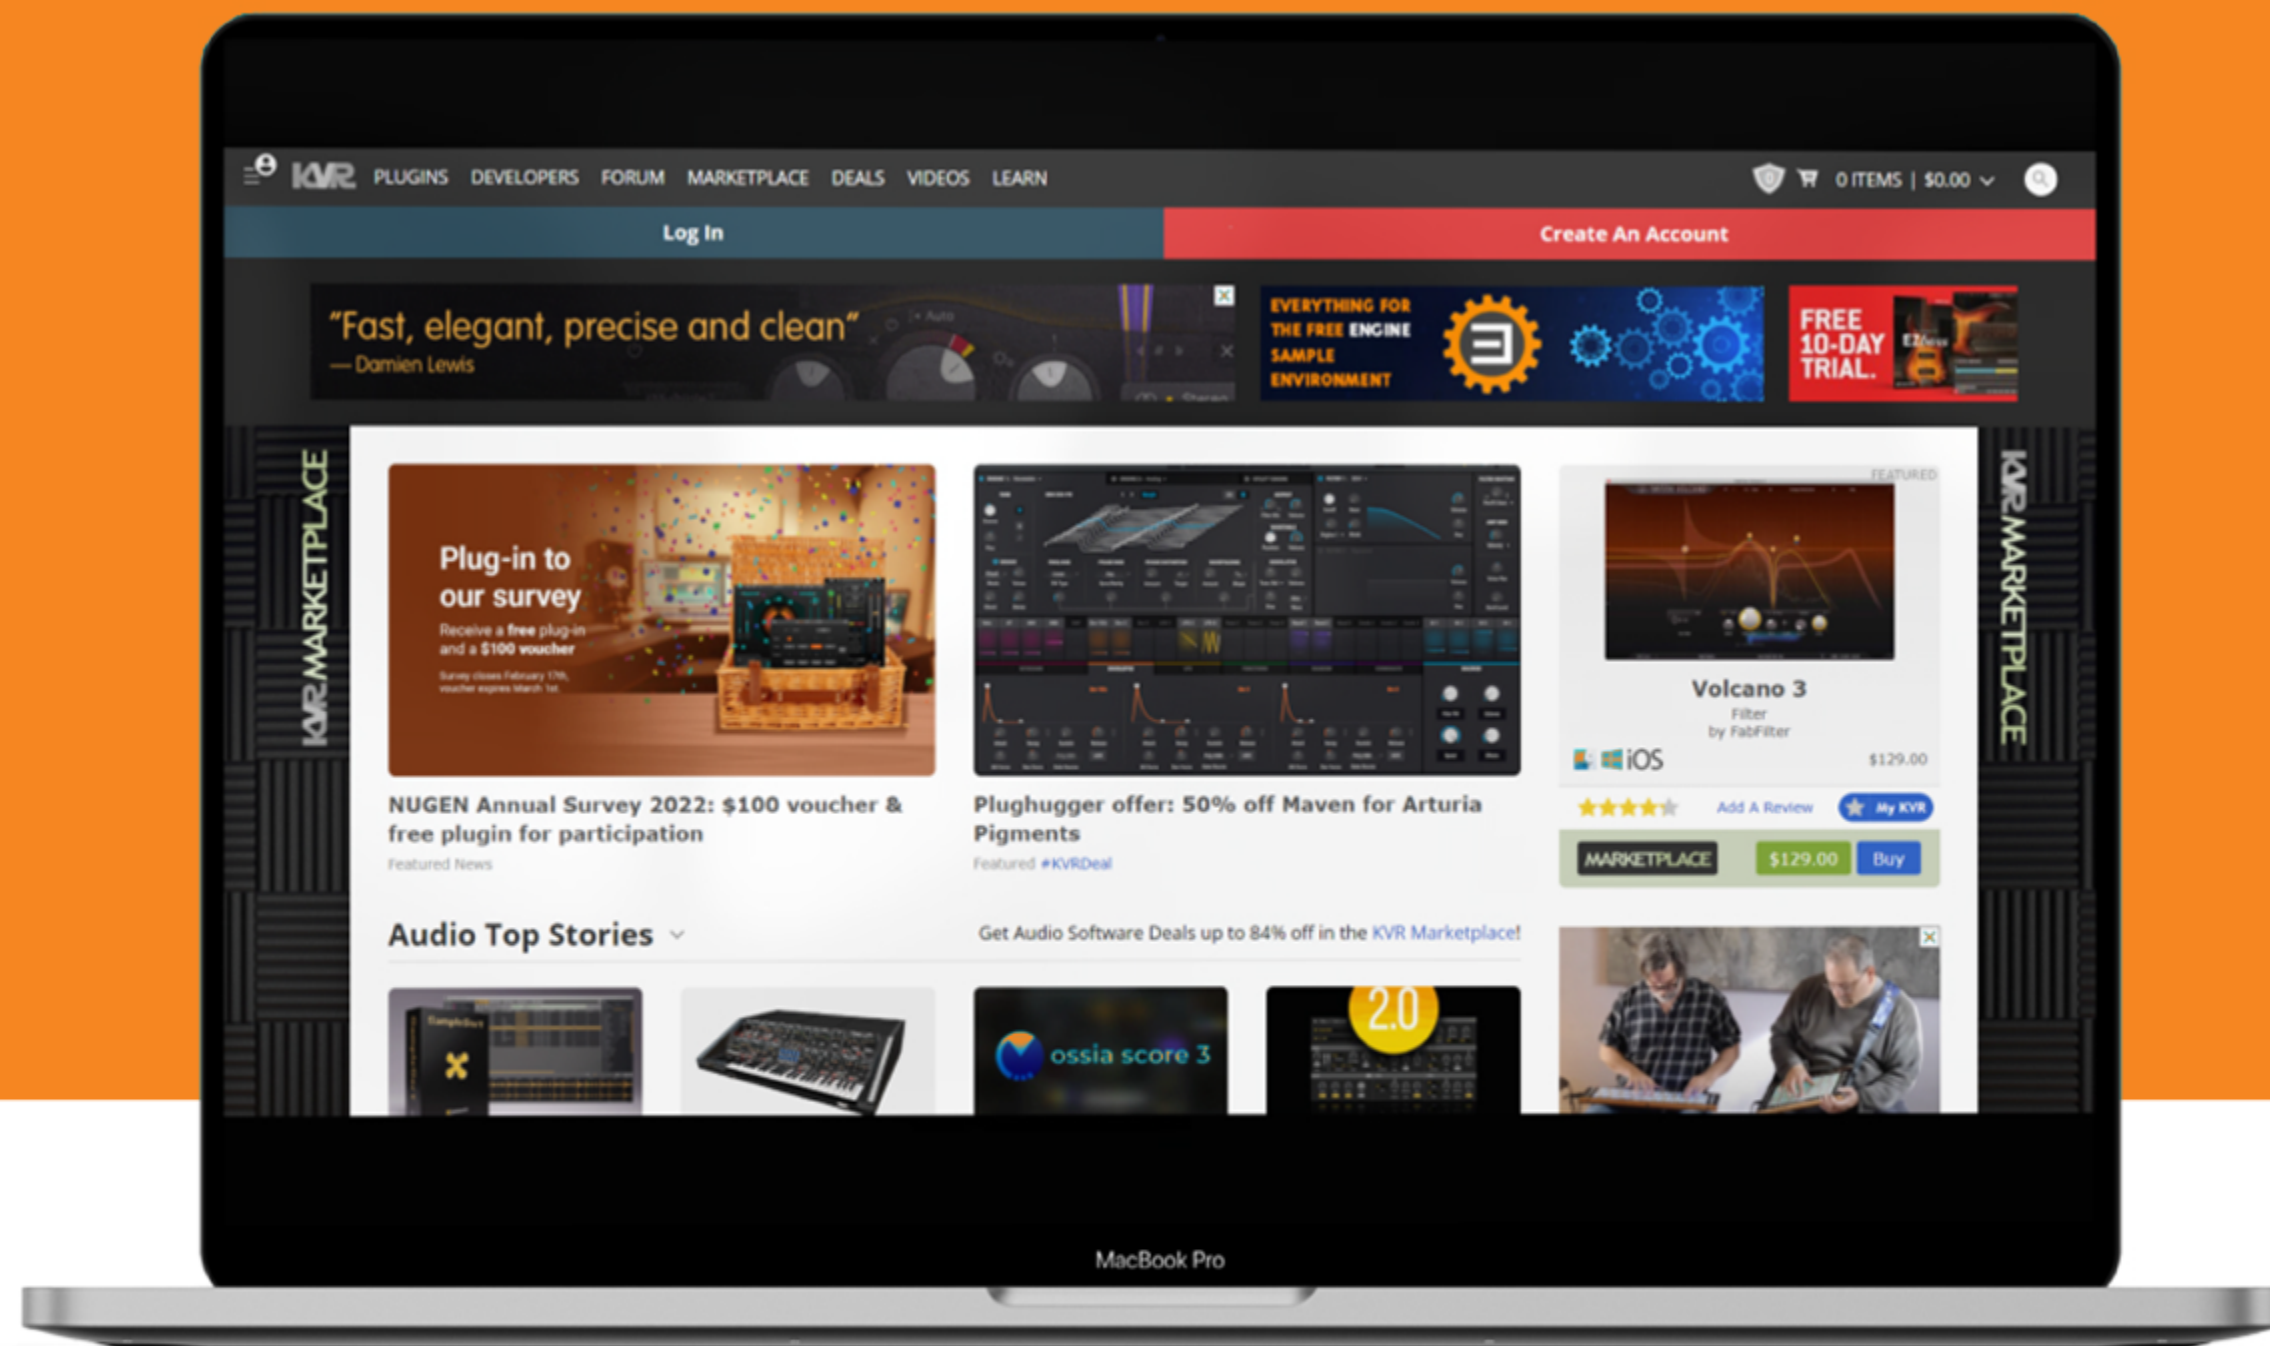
KVR PLUGINS DEVELOPERS FORUM MARKETPLACE DEALS VIDEOS LEARN

0 ITEMS | $0.00

Log In

Create An Account

"Fast, elegant, precise and clean"
— Damien Lewis

EVERYTHING FOR THE FREE ENGINE SAMPLE ENVIRONMENT

FREE 10-DAY TRIAL.

KVR MARKETPLACE

Plug-in to our survey
Receive a free plug-in and a $100 voucher
Survey closes February 17th, voucher expires March 1st.

NUGEN Annual Survey 2022: $100 voucher & free plugin for participation
Featured News

Plughugger offer: 50% off Maven for Arturia Pigments
Featured #KVRDeal

FEATURED
Volcano 3
Filter
by FabFilter
iOS
$129.00
Add A Review
My KVR
MARKETPLACE
$129.00
Buy

KVR MARKETPLACE

Audio Top Stories

Get Audio Software Deals up to 84% off in the KVR Marketplace!

ossia score 3

2.0

MacBook Pro